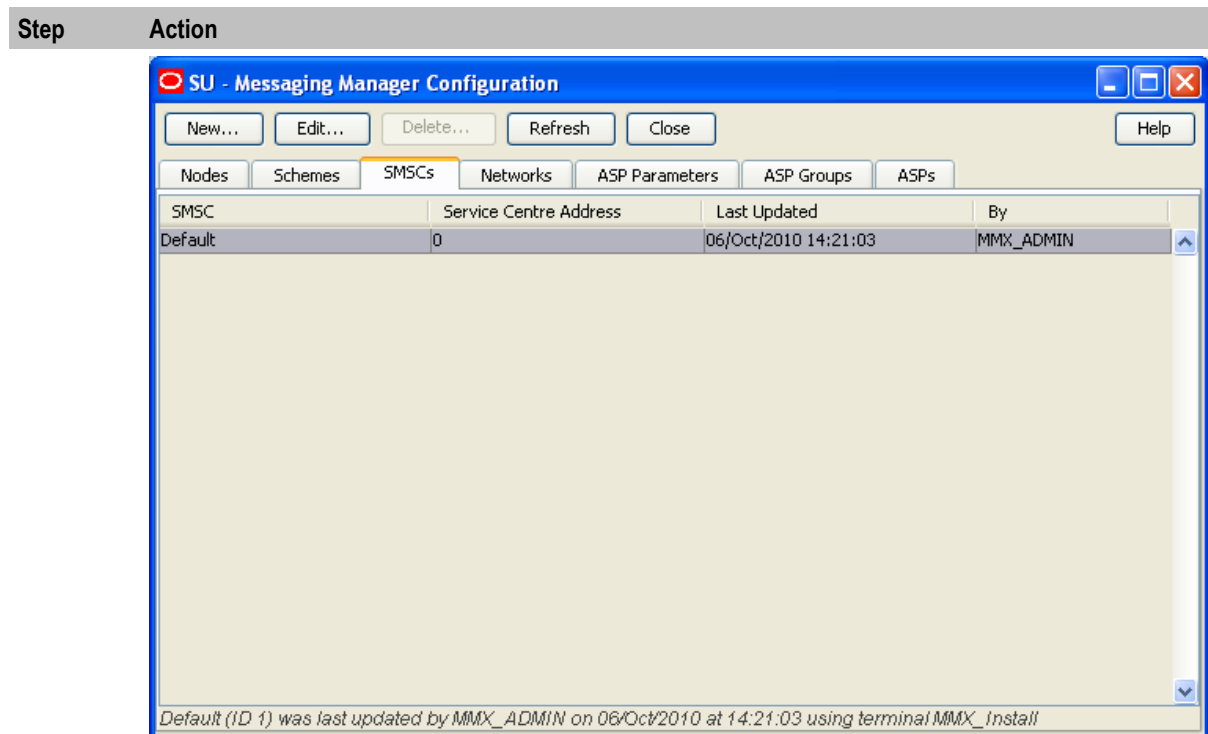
| Step | Action |
|---|---|

SU - Messaging Manager Configuration

New... Edit... Delete... Refresh Close Help

Nodes Schemes SMSCs Networks ASP Parameters ASP Groups ASPs

| SMSC | Service Centre Address | Last Updated | By |
|---|---|---|---|
| Default | 0 | 06/Oct/2010 14:21:03 | MMX_ADMIN |

Default (ID 1) was last updated by MMX_ADMIN on 06/Oct/2010 at 14:21:03 using terminal MMX_Install